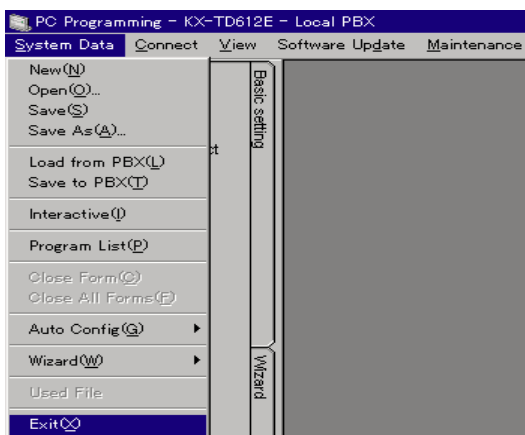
PC Programming - KX-TD612E - Local PBX

System Data Connect View Software Update Maintenance

New(N)
Open(O)...
Save(S)
Save As(A)...

Load from PBX(L)
Save to PBX(T)

Interactive(I)

Program List(P)

Close Form(C)
Close All Forms(F)

Auto Config(G)

Wizard(W)

Used File

Exit(X)

Basic setting

Wizard

ct